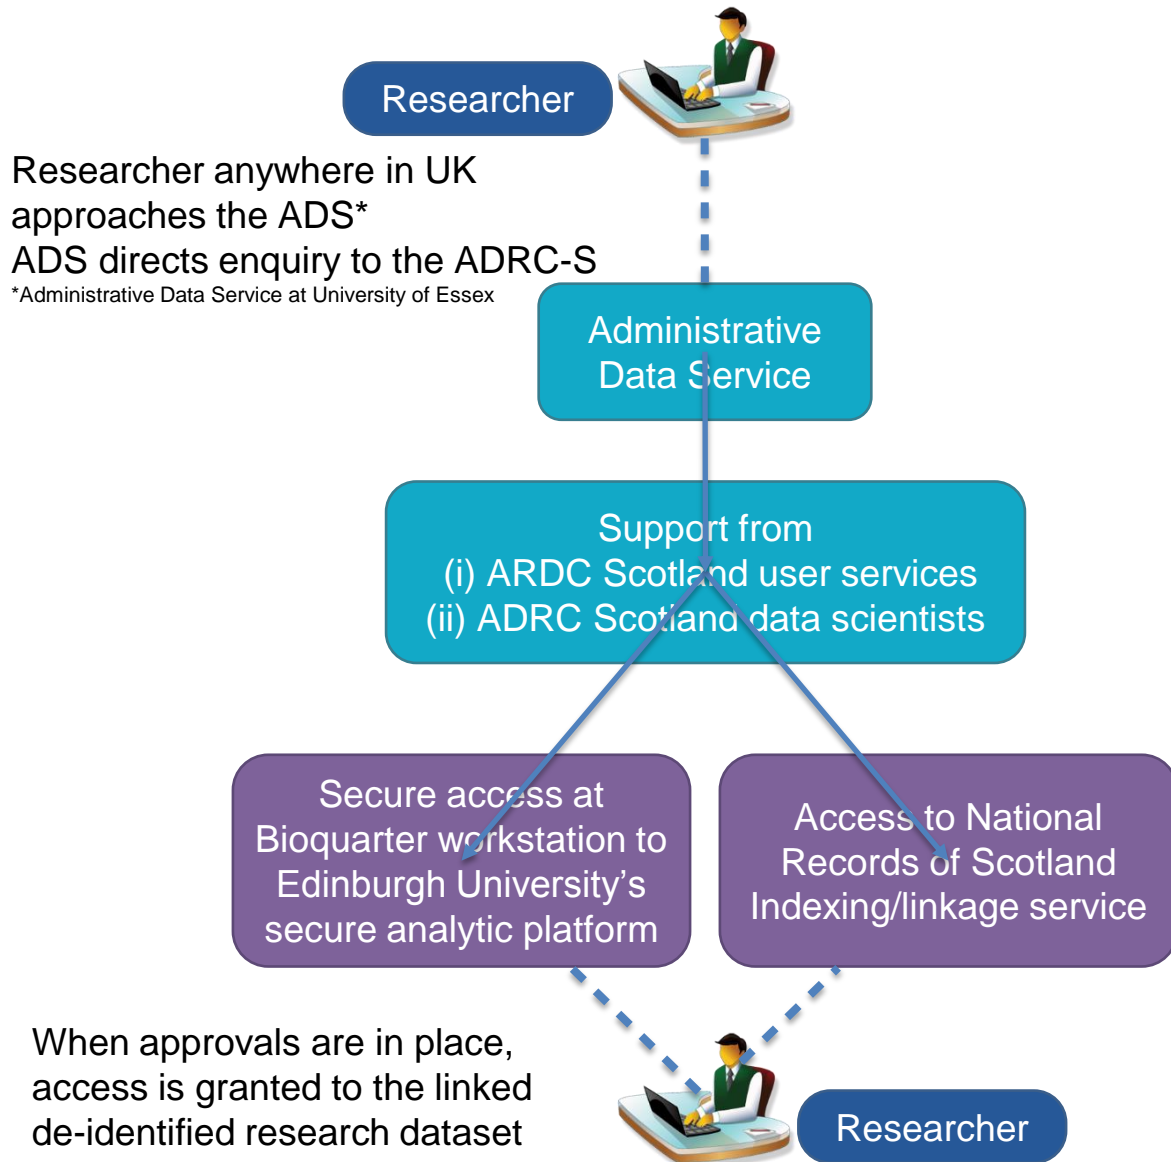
Researcher

Researcher anywhere in UK approaches the ADS*
ADS directs enquiry to the ADRC-S
*Administrative Data Service at University of Essex

Administrative Data Service

Support from
(i) ARDC Scotland user services
(ii) ADRC Scotland data scientists

Secure access at Bioquarter workstation to Edinburgh University's secure analytic platform

Access to National Records of Scotland Indexing/linkage service

When approvals are in place, access is granted to the linked de-identified research dataset

Researcher